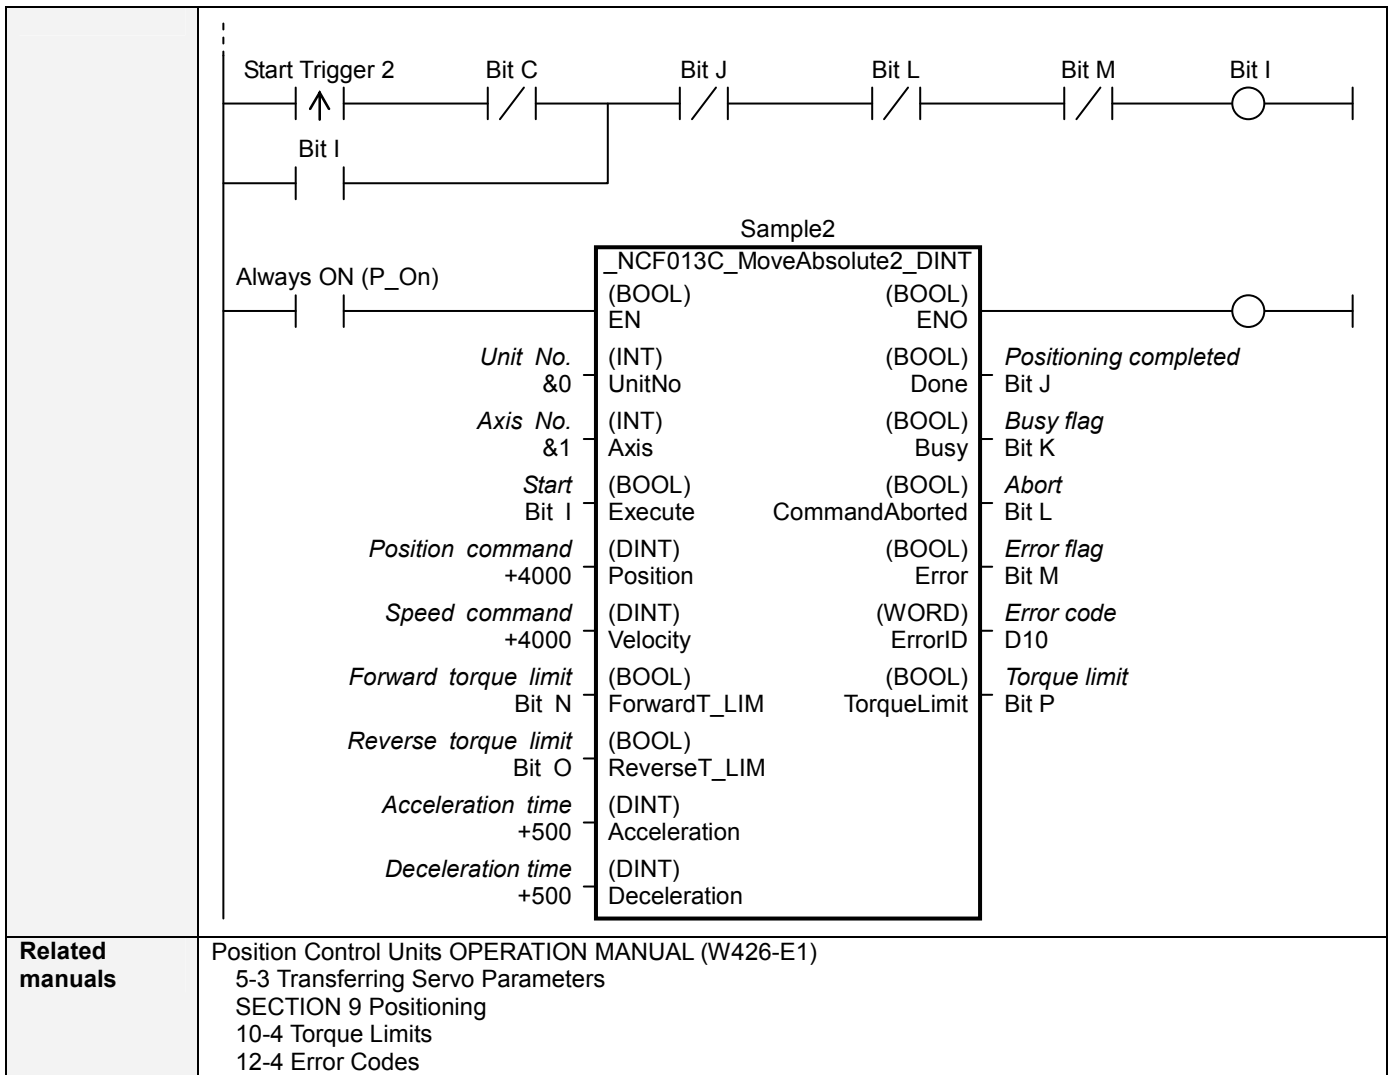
Start Trigger 2 Bit C Bit J Bit L Bit M Bit I

Bit I

Sample2
_NCF013C_MoveAbsolute2_DINT

Always ON (P_On)

(BOOL) EN — (BOOL) ENO

Unit No. &0 — (INT) UnitNo — (BOOL) Done — Positioning completed Bit J

Axis No. &1 — (INT) Axis — (BOOL) Busy — Busy flag Bit K

Start Bit I — (BOOL) Execute — (BOOL) CommandAborted — Abort Bit L

Position command +4000 — (DINT) Position — (BOOL) Error — Error flag Bit M

Speed command +4000 — (DINT) Velocity — (WORD) ErrorID — Error code D10

Forward torque limit Bit N — (BOOL) ForwardT_LIM — (BOOL) TorqueLimit — Torque limit Bit P

Reverse torque limit Bit O — (BOOL) ReverseT_LIM

Acceleration time +500 — (DINT) Acceleration

Deceleration time +500 — (DINT) Deceleration

| Related manuals | Position Control Units OPERATION MANUAL (W426-E1)<br>5-3 Transferring Servo Parameters<br>SECTION 9 Positioning<br>10-4 Torque Limits<br>12-4 Error Codes |
|---|---|